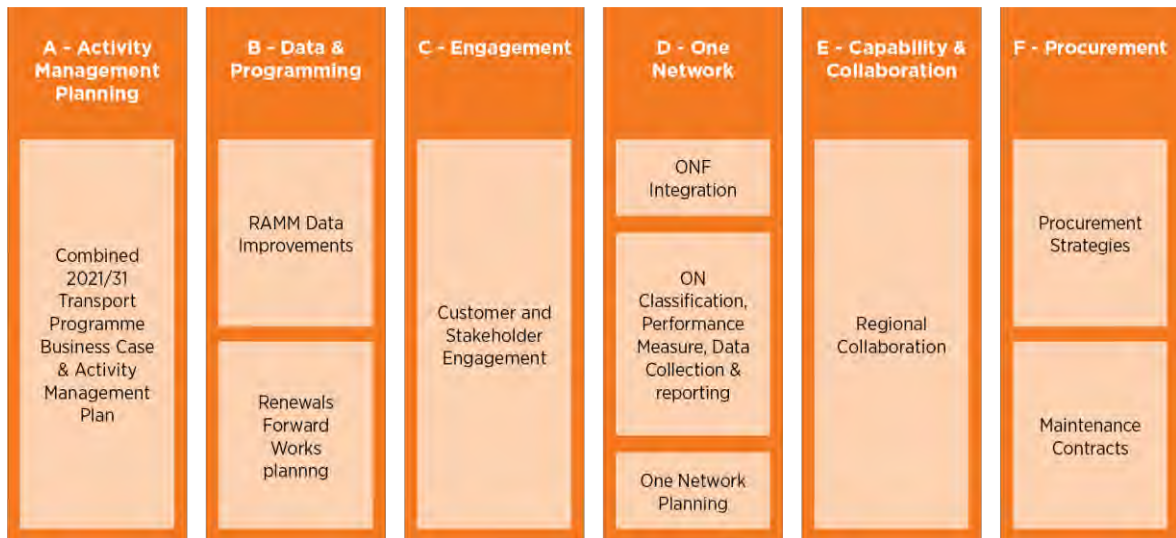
A - Activity Management Planning

Combined 2021/31 Transport Programme Business Case & Activity Management Plan

B - Data & Programming

RAMM Data Improvements

Renewals Forward Works plannng

C - Engagement

Customer and Stakeholder Engagement

D - One Network

ONF Integration

ON Classification, Performance Measure, Data Collection & reporting

One Network Planning

E - Capability & Collaboration

Regional Collaboration

F - Procurement

Procurement Strategies

Maintenance Contracts